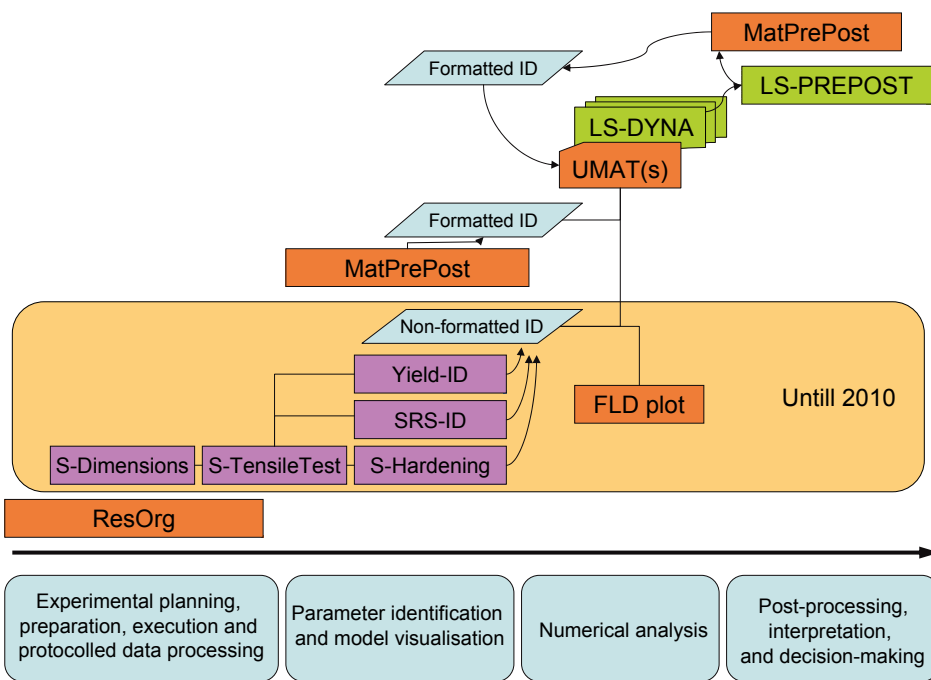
MatPrePost

Formatted ID

LS-PREPOST

LS-DYNA

UMAT(s)

Formatted ID

MatPrePost

Non-formatted ID

Yield-ID

SRS-ID

S-Dimensions

S-TensileTest

S-Hardening

FLD plot

Untill 2010

ResOrg

Experimental planning, preparation, execution and protocolled data processing

Parameter identification and model visualisation

Numerical analysis

Post-processing, interpretation, and decision-making